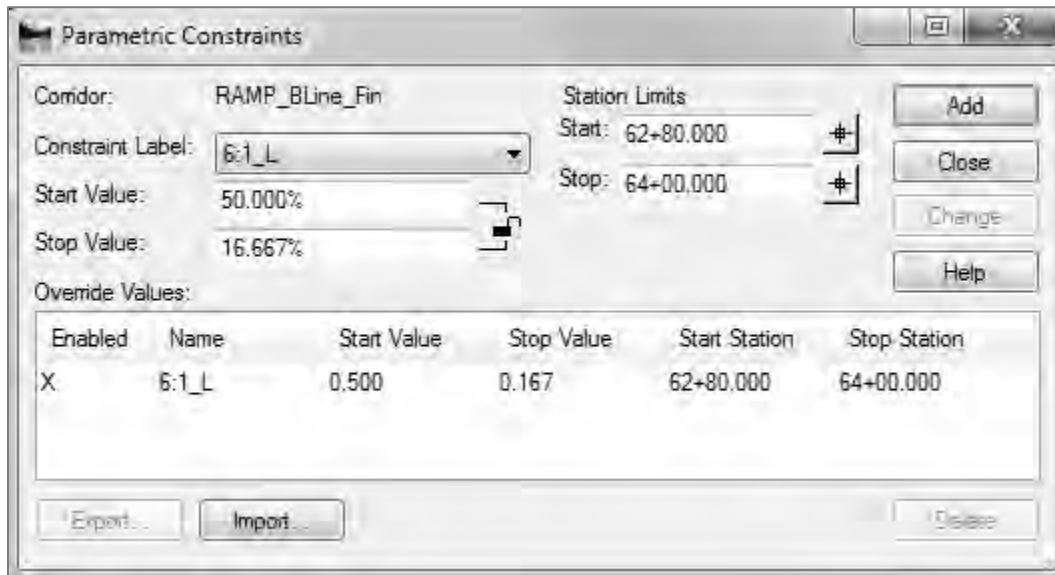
Parametric Constraints

Corridor: RAMP_BLine_Fin

Constraint Label: 6:1_L

Start Value: 50.000%

Stop Value: 16.667%

Station Limits

Start: 62+80.000

Stop: 64+00.000

Add

Close

Change

Help

Override Values:

| Enabled | Name | Start Value | Stop Value | Start Station | Stop Station |
|---|---|---|---|---|---|
| X | 6:1_L | 0.500 | 0.167 | 62+80.000 | 64+00.000 |

Export...

Import...

Delete